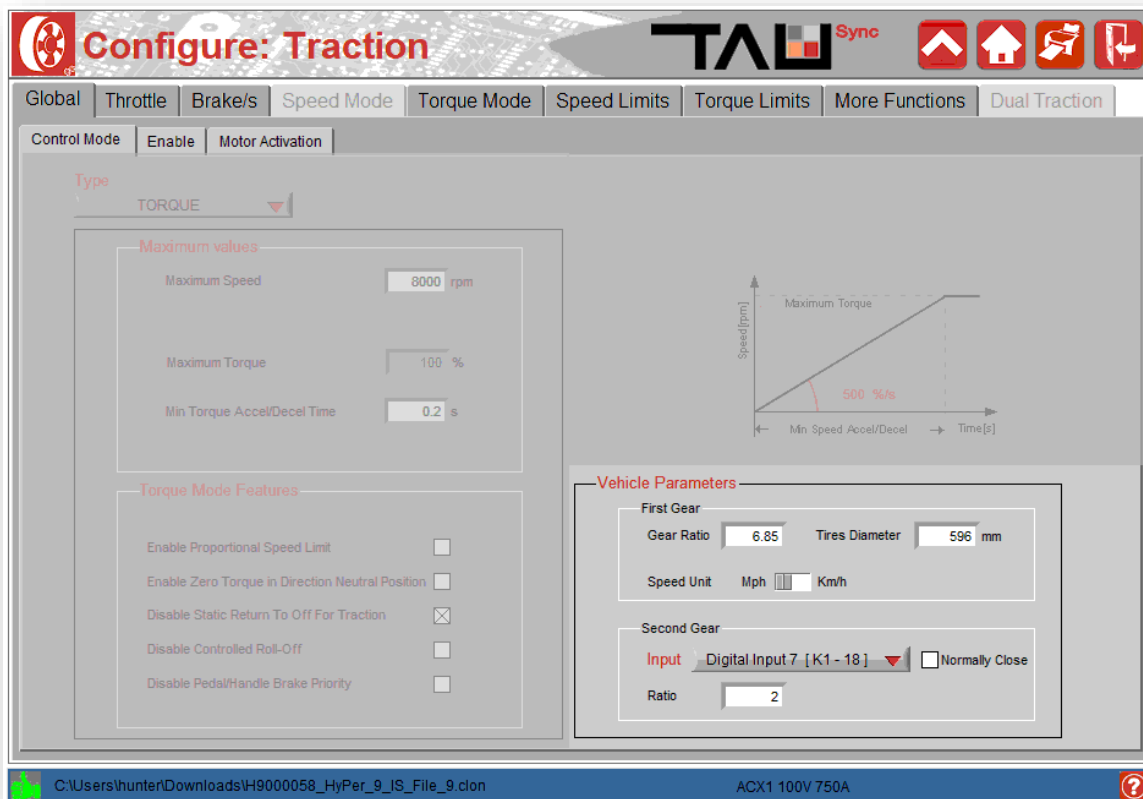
Configure: Traction

TAU Sync

Global | Throttle | Brake/s | Speed Mode | Torque Mode | Speed Limits | Torque Limits | More Functions | Dual Traction

Control Mode | Enable | Motor Activation

Type
TORQUE

Maximum values
Maximum Speed 8000 rpm
Maximum Torque 100 %
Min Torque Accel/Decel Time 0.2 s

Maximum Torque
Speed[rpm]
500 %/s
Min Speed Accel/Decel
Time[s]

Torque Mode Features
Enable Proportional Speed Limit
Enable Zero Torque in Direction Neutral Position
Disable Static Return To Off For Traction
Disable Controlled Roll-Off
Disable Pedal/Handle Brake Priority

Vehicle Parameters
First Gear
Gear Ratio 6.85
Tires Diameter 596 mm
Speed Unit Mph Km/h

Second Gear
Input Digital Input 7 [ K1 - 18 ]
Normally Close
Ratio 2

C:\Users\hunter\Downloads\H9000058_HyPer_9_IS_File_9.clon
ACX1 100V 750A
?